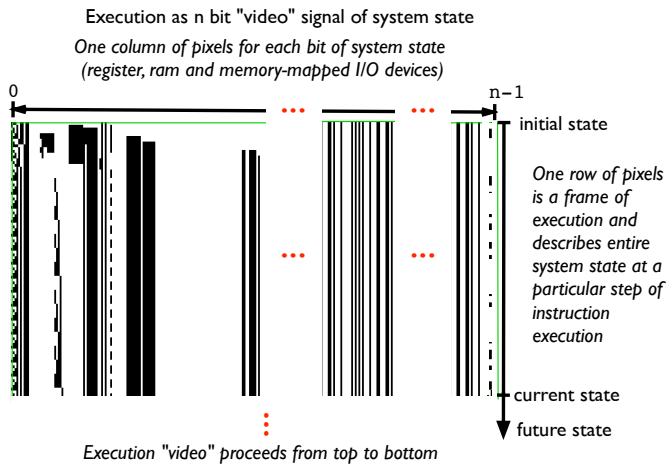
Execution as n bit "video" signal of system state

One column of pixels for each bit of system state (register, ram and memory-mapped I/O devices)

0

n-1

initial state

One row of pixels is a frame of execution and describes entire system state at a particular step of instruction execution

current state

future state

Execution "video" proceeds from top to bottom